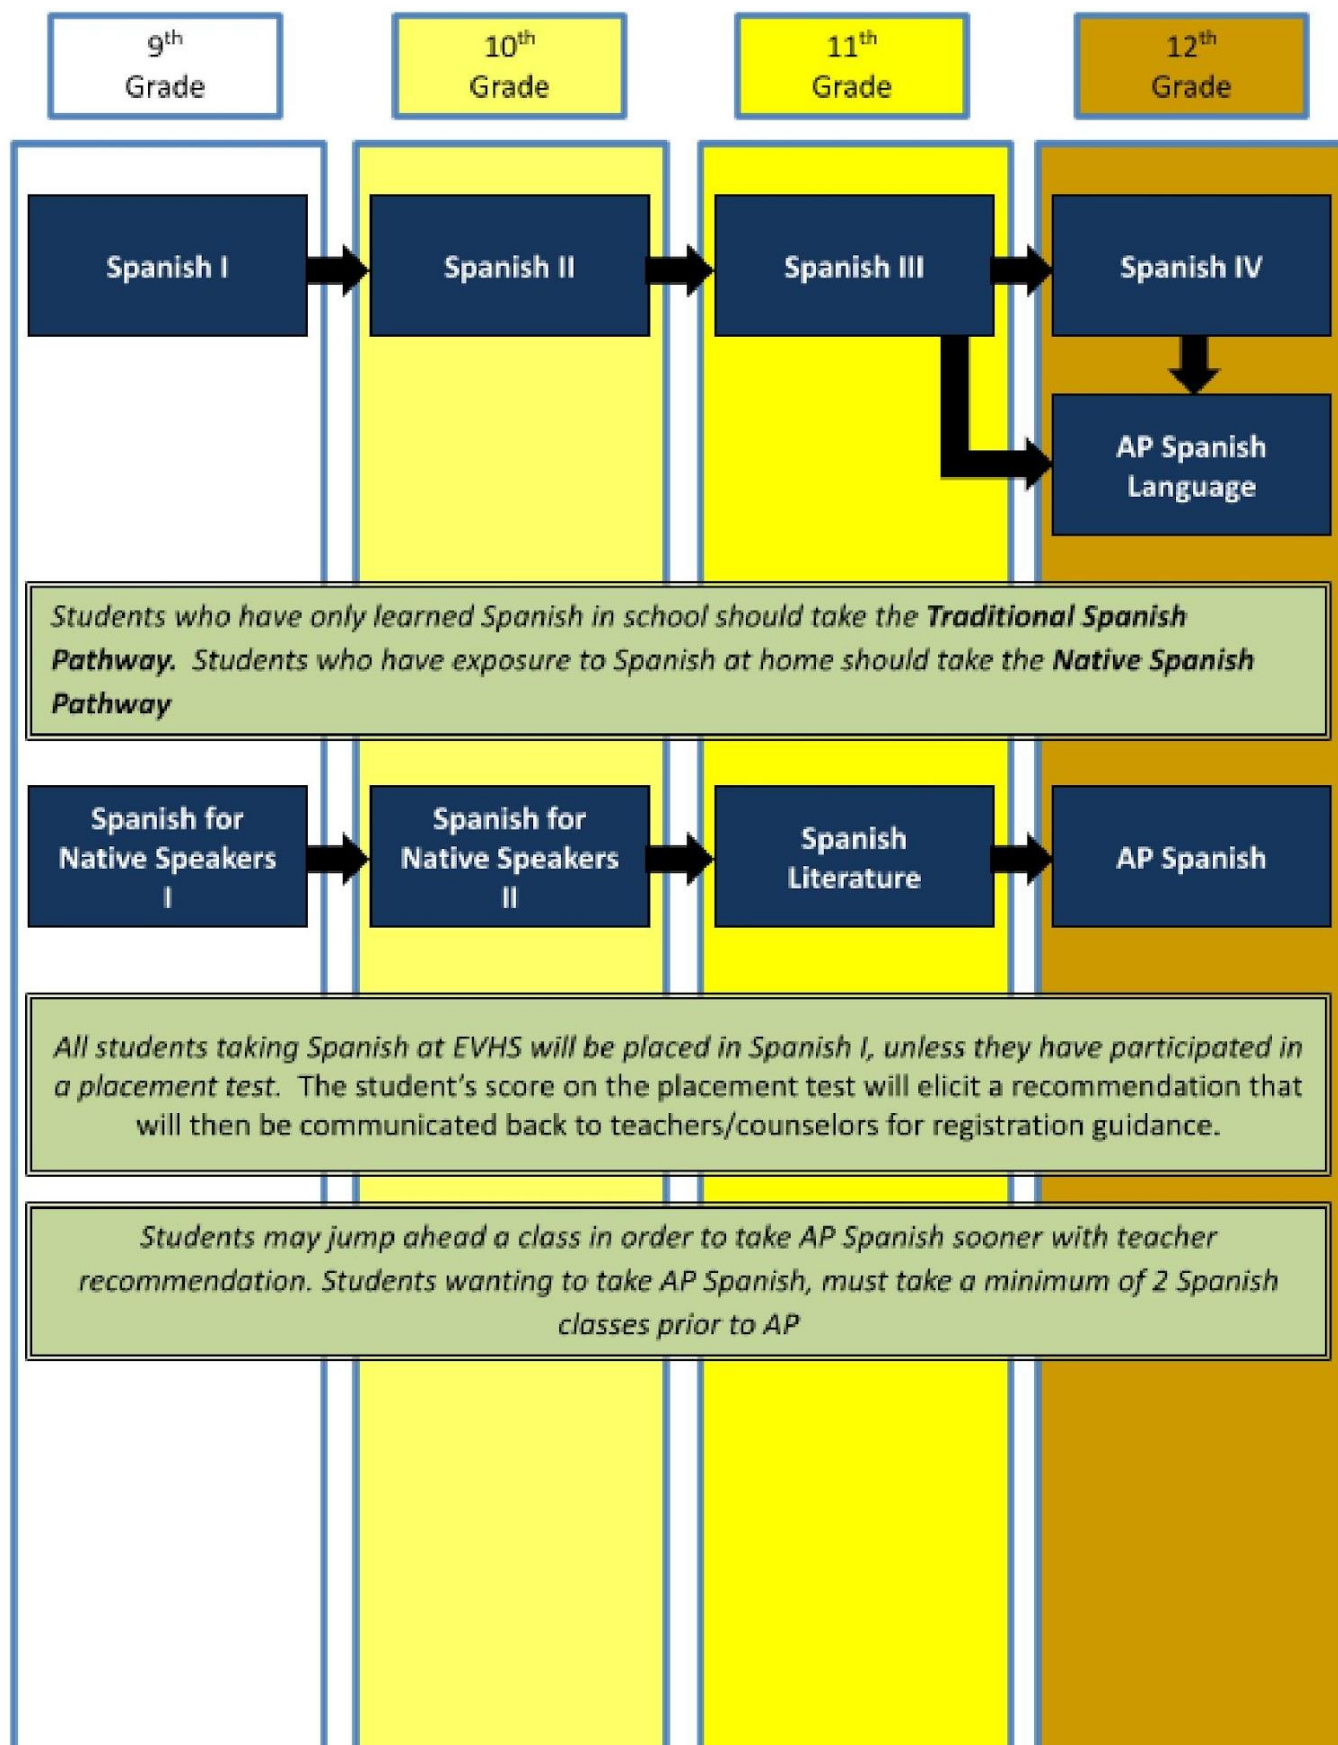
$9^{th}$ Grade

$10^{th}$ Grade

$11^{th}$ Grade

$12^{th}$ Grade

Spanish I

Spanish II

Spanish III

Spanish IV

AP Spanish Language

*Students who have only learned Spanish in school should take the **Traditional Spanish Pathway.** Students who have exposure to Spanish at home should take the **Native Spanish Pathway***

Spanish for Native Speakers I

Spanish for Native Speakers II

Spanish Literature

AP Spanish

*All students taking Spanish at EVHS will be placed in Spanish I, unless they have participated in a placement test.* The student's score on the placement test will elicit a recommendation that will then be communicated back to teachers/counselors for registration guidance.

*Students may jump ahead a class in order to take AP Spanish sooner with teacher recommendation. Students wanting to take AP Spanish, must take a minimum of 2 Spanish classes prior to AP*